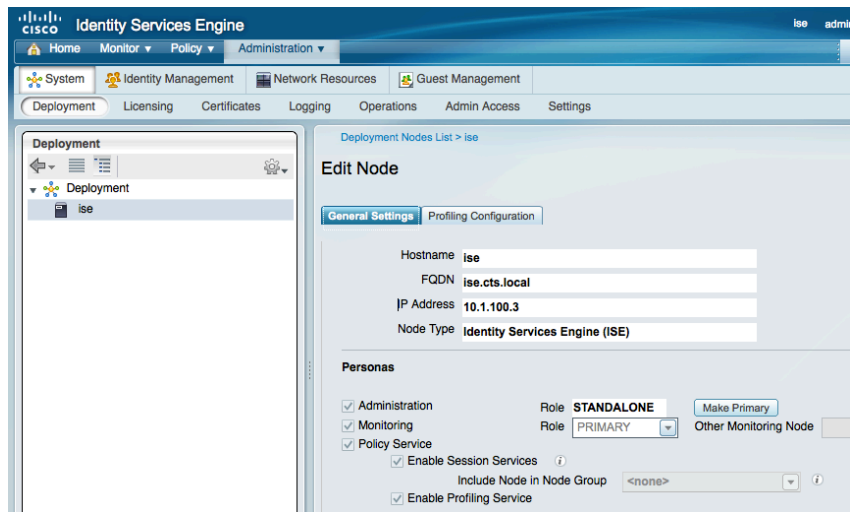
cisco Identity Services Engine

ise admi

Home Monitor ▾ Policy ▾ Administration ▾

System Identity Management Network Resources Guest Management

Deployment Licensing Certificates Logging Operations Admin Access Settings

Deployment

Deployment

ise

Deployment Nodes List > ise

Edit Node

General Settings Profiling Configuration

Hostname ise

FQDN ise.cts.local

IP Address 10.1.100.3

Node Type Identity Services Engine (ISE)

Personas

Administration Role STANDALONE Make Primary

Monitoring Role PRIMARY Other Monitoring Node

Policy Service

Enable Session Services

Include Node in Node Group <none>

Enable Profiling Service